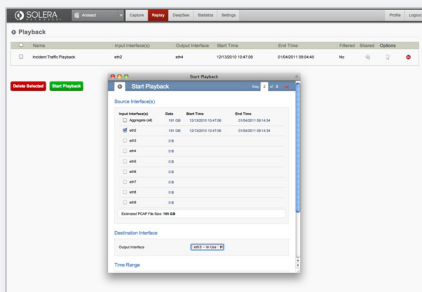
SOLERA NETWORKS

Incident

Capture Replay DeepSee Statistics Settings

Profile Logout

Playback

| | Name | Input Interface(s) | Output Interface | Start Time | End Time | Filtered | Shared | Options |
|---|---|---|---|---|---|---|---|---|
| | Incident Traffic Playback | eth2 | eth4 | 12/13/2010 10:47:08 | 01/04/2011 08:04:40 | No | | |

Delete Selected Start Playback

Start Playback

Start Playback

Step 1 of 2

Source Interface(s)

| Input Interface(s) | Data | Start Time | End Time |
|---|---|---|---|
| Aggregate (all) | 191 GB | 12/13/2010 10:47:08 | 01/04/2011 08:14:34 |
| eth2 | 191 GB | 12/13/2010 10:47:08 | 01/04/2011 08:14:34 |
| eth3 | 0 B | | |
| eth4 | 0 B | | |
| eth5 | 0 B | | |
| eth6 | 0 B | | |
| eth7 | 0 B | | |
| eth8 | 0 B | | |
| eth9 | 0 B | | |

Estimated PCAP File Size: 190 GB

Destination Interface

Output Interface eth3 - in use

Time Range